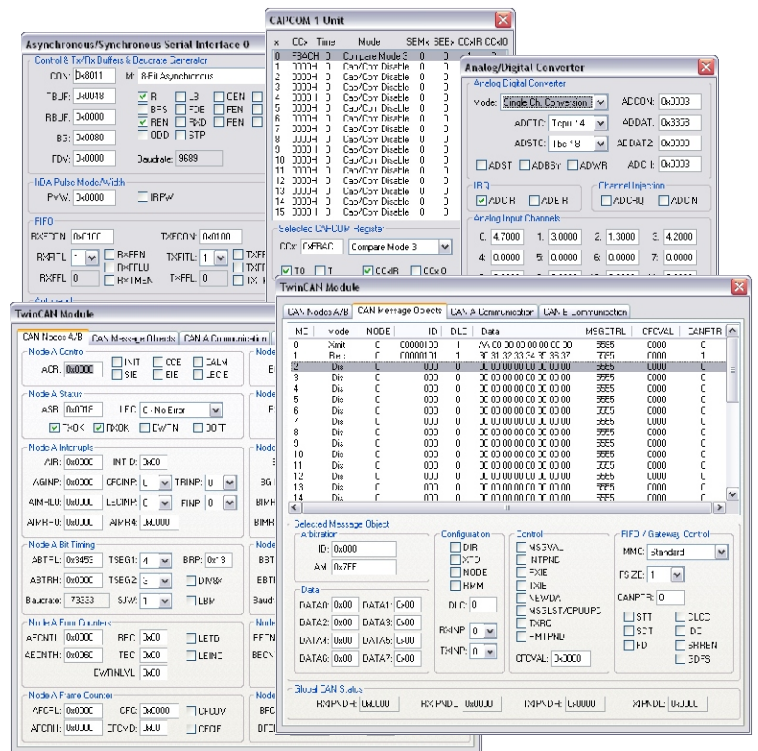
Asynchronous/Synchronous Serial Interface 0

Control & Tx/Rx Buffers & Baudrate Generator

CON: 0x8011 M: 8-Bit Asynchronous

TBUF: 0x0018 R LB CEN
RBUF: 0x0000 BRS FDE FEN
BG: 0x0080 REN RXD FEN
FDV: 0x0000 ODD STP Baudrate: 9689

IrDA Pulse Mode/Width
PW: 0x0000 IRPW

FIFO
RXFCON: 0x0100 TXFCON: 0x0100
RXFITL: 1 RXFEN TXFITL: 1
RXFFL: 0 RXFFLU RXFMEN TXFFL: 0

CAPCOM 1 Unit

x CCx Time Mode SEMx SEEx CC4IR CC4IO
0 FBACH 0 Compare Mode 3 0 0 0 0
1 0000H 0 Cap/Com Disable 0 0 0 0
2 0000H 0 Cap/Com Disable 0 0 0 0
3 0000H 0 Cap/Com Disable 0 0 0 0
4 0000H 0 Cap/Com Disable 0 0 0 0
5 0000H 0 Cap/Com Disable 0 0 0 0
6 0000H 0 Cap/Com Disable 0 0 0 0
7 0000H 0 Cap/Com Disable 0 0 0 0
8 0000H 0 Cap/Com Disable 0 0 0 0
9 0000H 0 Cap/Com Disable 0 0 0 0
10 0000H 0 Cap/Com Disable 0 0 0 0
11 0000H 0 Cap/Com Disable 0 0 0 0
12 0000H 0 Cap/Com Disable 0 0 0 0
13 0000H 0 Cap/Com Disable 0 0 0 0
14 0000H 0 Cap/Com Disable 0 0 0 0
15 0000H 0 Cap/Com Disable 0 0 0 0

Selected CAPCOM Register
CCx: 0xFBAC Compare Mode 3
T0 T CC4IR CCx0

Analog/Digital Convertor

Analog Digital Converter
Mode: Single Ch. Conversion ADCON: 0x0003
ADCTC: Tbus * 4 ADDAT: 0x3333
ADSTC: Tbc * 8 ADDAT2: 0x0000
ADST ADBSY ADWR ADC I: 0x0003

IRQ
ADCIR ADEIR

Channel Injection
ADCRQ ADCIN

Analog Input Channels
0: 4.7000 1: 3.0000 2: 1.3000 3: 4.2000
4: 0.0000 5: 0.0000 6: 0.0000 7: 0.0000

TwinCAN Module

CAN Nodes A/B CAN Message Objects CAN A Communication

Node A Control
ACR: 0x0000 INIT CCE CALM
SIE EIE LECE

Node A Status
ASR: 0x0018 LEC: 0 - No Error
TXOK RXOK EWRN BOFF

Node A Interrupts
AIR: 0x0000 INT ID: 0x00
AGINP: 0x0000 CFCINP: 0 TRINP: 0
AIMRLO: 0x0000 LECINP: 0 EINP: 0
AIMRHI: 0x0000 AIMR4: 0x0000

Node A Bit Timing
ABTRL: 0x3453 TSEG1: 4 BRP: 0x13
ABTRH: 0x0000 TSEG2: 3 DIV8X
Baudrate: 78333 SJW: 1 LBM

Node A Error Counters
AECNTL: 0x0000 REC: 0x00 LETD
AECNTH: 0x0060 TEC: 0x00 LEINC
EWRNLVL: 0x60

Node A Frame Counter
AFCRL: 0x0000 CFC: 0x0000 CFCOV
AFCRH: 0x0000 CFCMD: 0x00 CFCIE

TwinCAN Module

CAN Nodes A/B CAN Message Objects CAN A Communication CAN B Communication

| MO | Mode | NODE | ID | DLC | Data | MSGCTRL | CFCVAL | CANPTR |
|---|---|---|---|---|---|---|---|---|
| 0 | Xmit | 0 | C0000100 | 1 | AA 00 00 00 00 00 00 00 | 5555 | 0000 | 0 |
| 1 | Rec | 0 | C0000101 | 8 | 30 31 32 33 34 35 36 37 | 5555 | 0000 | 0 |
| 2 | Dis | 0 | 000 | 0 | 00 00 00 00 00 00 00 00 | 5555 | 0000 | 0 |
| 3 | Dis | 0 | 000 | 0 | 00 00 00 00 00 00 00 00 | 5555 | 0000 | 0 |
| 4 | Dis | 0 | 000 | 0 | 00 00 00 00 00 00 00 00 | 5555 | 0000 | 0 |
| 5 | Dis | 0 | 000 | 0 | 00 00 00 00 00 00 00 00 | 5555 | 0000 | 0 |
| 6 | Dis | 0 | 000 | 0 | 00 00 00 00 00 00 00 00 | 5555 | 0000 | 0 |
| 7 | Dis | 0 | 000 | 0 | 00 00 00 00 00 00 00 00 | 5555 | 0000 | 0 |
| 8 | Dis | 0 | 000 | 0 | 00 00 00 00 00 00 00 00 | 5555 | 0000 | 0 |
| 9 | Dis | 0 | 000 | 0 | 00 00 00 00 00 00 00 00 | 5555 | 0000 | 0 |
| 10 | Dis | 0 | 000 | 0 | 00 00 00 00 00 00 00 00 | 5555 | 0000 | 0 |
| 11 | Dis | 0 | 000 | 0 | 00 00 00 00 00 00 00 00 | 5555 | 0000 | 0 |
| 12 | Dis | 0 | 000 | 0 | 00 00 00 00 00 00 00 00 | 5555 | 0000 | 0 |
| 13 | Dis | 0 | 000 | 0 | 00 00 00 00 00 00 00 00 | 5555 | 0000 | 0 |

Selected Message Object
Arbitration
ID: 0x000
AM: 0x7FF

Configuration
DIR
XTD
NODE
RMM

Control
MSGVAL
INTPND
RXIE
TXIE
NEWDAT
MSGLST/CPUUPD
TXRQ
RMTPND

FIFO / Gateway Control
MMC: Standard
FSIZE: 1
CANPTR: 0
STT CLOD
SDT DC
RD SRREN
IDRS

Data
DATA0: 0x00 DATA1: 0x00
DATA2: 0x00 DATA3: 0x00
DATA4: 0x00 DATA5: 0x00
DATA6: 0x00 DATA7: 0x00

DLC: 0
RXINP: 0
TXINP: 0
CFCVAL: 0x0000

Global CAN Status
RXIPNDH: 0x0000 RXIPNDL: 0x0000 TXIPNDH: 0x0000 TXIPNDL: 0x0000